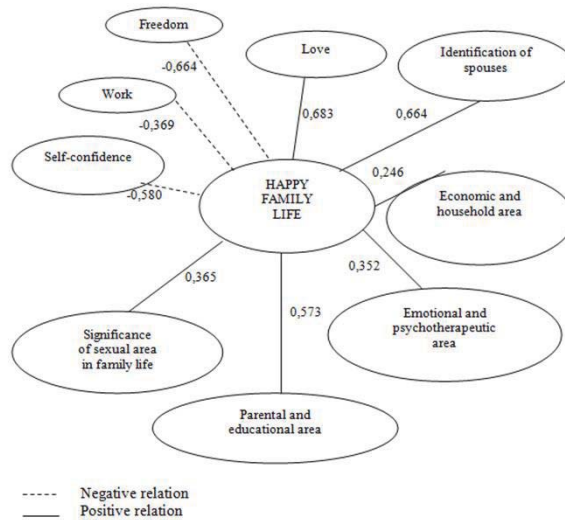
Freedom

Love

Identification of spouses

-0,664

Work

0,683

0,664

-0,369

Self-confidence

0,246

HAPPY FAMILY LIFE

-0,580

Economic and household area

0,365

0,352

0,573

Emotional and psychotherapeutic area

Significance of sexual area in family life

Parental and educational area

Negative relation
Positive relation